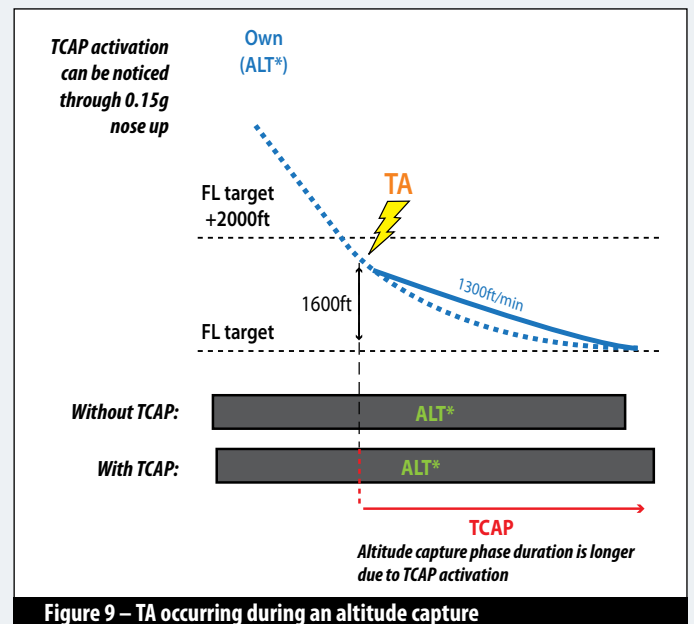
TCAP activation can be noticed through 0.15g nose up

Own (ALT*)

TA

FL target +2000ft

1300ft/min

1600ft

FL target

Without TCAP:

ALT*

With TCAP:

ALT*

TCAP

Altitude capture phase duration is longer due to TCAP activation

Figure 9 – TA occurring during an altitude capture